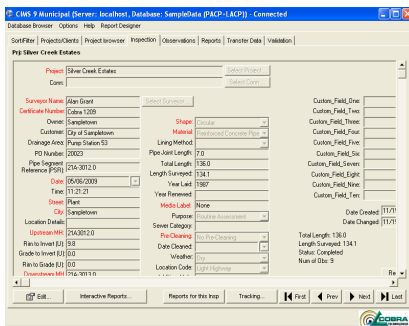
CIMS 9 Municipal (Server: localhost, Database: SampleData (PACP - LACP)) - Connected

Database Browser Options Help Report Designer

Sort/Filter | Projects/Clients | Project browser | Inspection | Observations | Reports | Transfer Data | Validation

Prj: Silver Creek Estates

Project: Silver Creek Estates
Select Project...
Conn:
Select Conn...

Surveyor Name: Alan Grant
Select Surveyor...
Certificate Number: Cobra 1209
Owner: Sampletown
Customer: City of Sampletown
Drainage Area: Pump Station 53
PO Number: 20023
Pipe Segment Reference (PSR): 214-3012.0
Date: 05/06/2009
Time: 11:21:21
Street: Plant
City: Sampletown
Location Details:
Upstream MH: 214-3012.0
Rim to Invert (U): 9.8
Grade to Invert (U): 0.0
Rim to Grade (U): 0.0
Downstream MH: 214-3013.0

Shape: Circular
Material: Reinforced Concrete Pipe
Lining Method:
Pipe Joint Length: 7.0
Total Length: 136.0
Length Surveyed: 134.1
Year Laid: 1987
Year Renewed:
Media Label: None
Purpose: Routine Assessment
Sewer Category:
Pre-Cleaning: No Pre-Cleaning
Date Cleaned:
Weather: Dry
Location Code: Light Highway

Custom_Field_One:
Custom_Field_Two:
Custom_Field_Three:
Custom_Field_Four:
Custom_Field_Five:
Custom_Field_Six:
Custom_Field_Seven:
Custom_Field_Eight:
Custom_Field_Nine:
Custom_Field_Ten:

Date Created: 11/1
Date Changed: 11/1

Total Length: 136.0
Length Surveyed: 134.1
Status: Completed
Num of Obs: 9

Edit... | Interactive Reports... | Reports for this Insp | Tracking... | First | Prev | Next | Last

COBRA